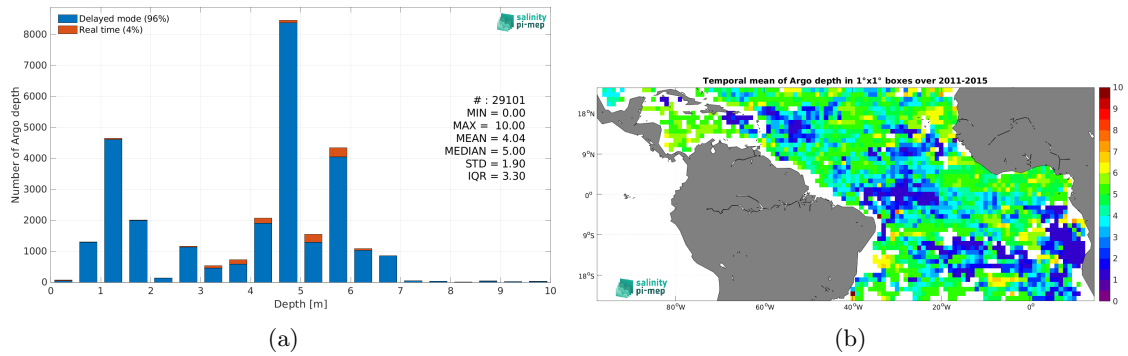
Delayed mode (96%)
Real time (4%)

salinity pi-mep

Number of Argo depth

8000
7000
6000
5000
4000
3000
2000
1000
0

# : 29101
MIN = 0.00
MAX = 10.00
MEAN = 4.04
MEDIAN = 5.00
STD = 1.90
IQR = 3.30

0 1 2 3 4 5 6 7 8 9 10
Depth [m]

(a)

Temporal mean of Argo depth in 1°x1° boxes over 2011-2015

18°N
9°N
0°
9°S
18°S

80°W 60°W 40°W 20°W 0°

10
9
8
7
6
5
4
3
2
1
0

salinity pi-mep

(b)